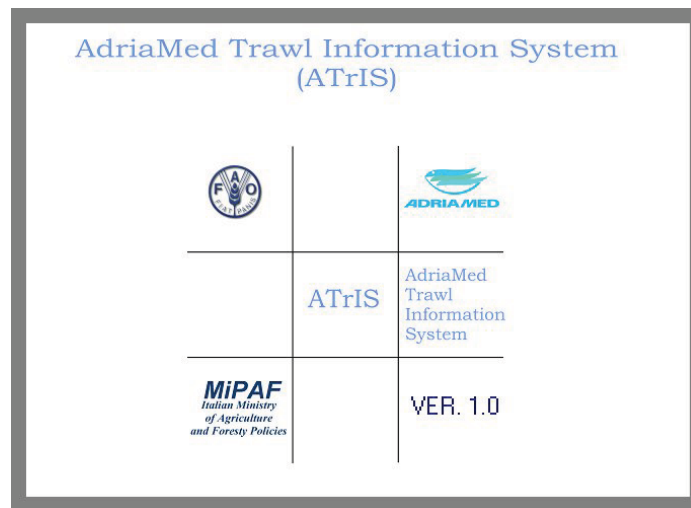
AdriaMed Trawl Information System
(ATrIS)

| FAO FIAT PANIS | | ADRIAMED |
|---|---|---|
| | ATrIS | AdriaMed Trawl Information System |
| MiPAF Italian Ministry of Agriculture and Foresty Policies | | VER. 1.0 |